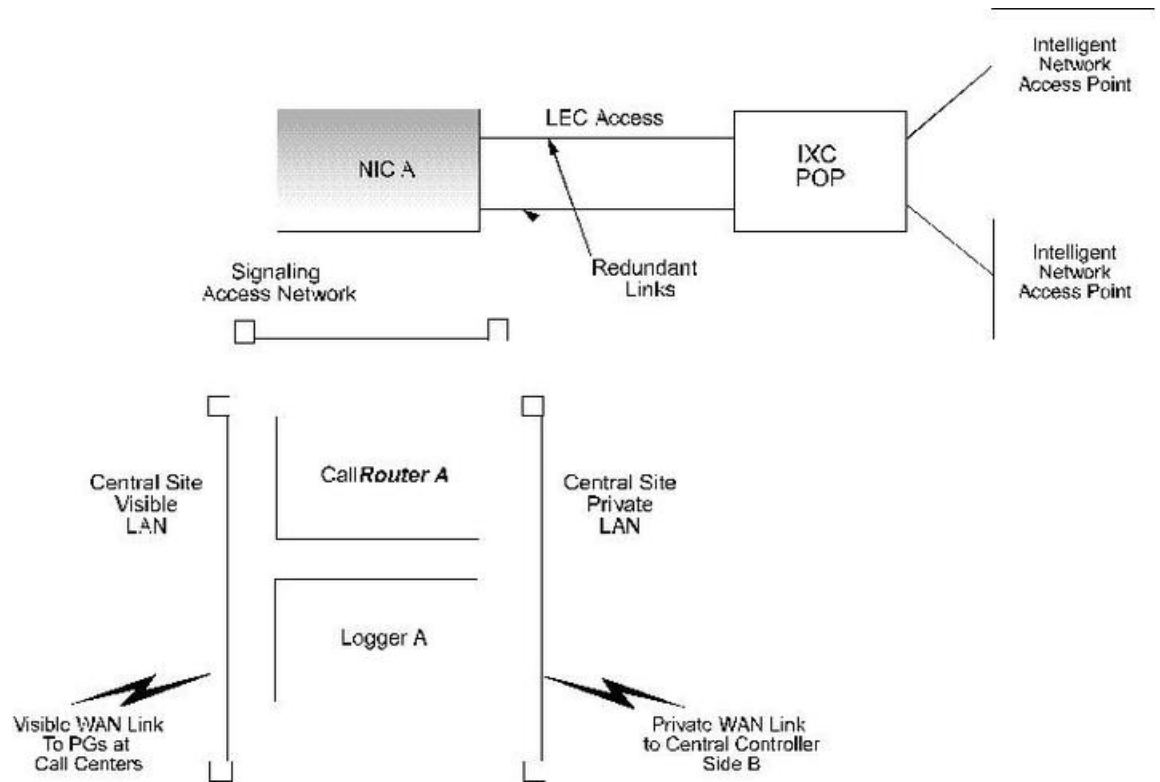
Intelligent Network Access Point

LEC Access

NIC A

IXC POP

Intelligent Network Access Point

Signaling Access Network

Redundant Links

Central Site Visible LAN

Call**Router A**

Central Site Private LAN

Logger A

Visible WAN Link To PGs at Call Centers

Private WAN Link to Central Controller Side B